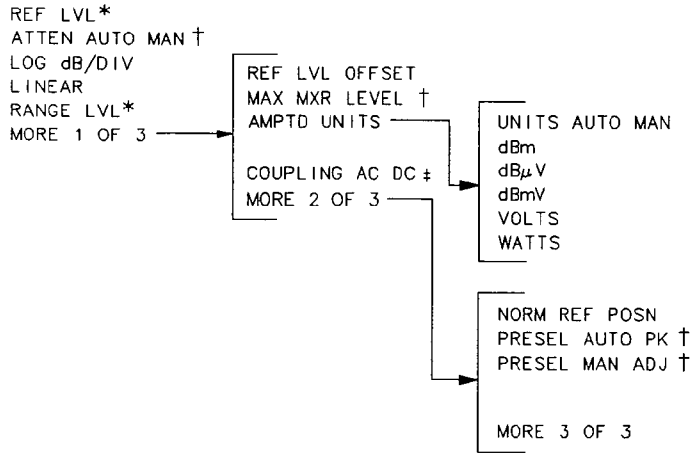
REF LVL*
ATTEN AUTO MAN †
LOG dB/DIV
LINEAR
RANGE LVL*
MORE 1 OF 3

REF LVL OFFSET
MAX MXR LEVEL †
AMPTD UNITS

COUPLING AC DC ‡
MORE 2 OF 3

UNITS AUTO MAN
dBm
dB$\mu$V
dBmV
VOLTS
WATTS

NORM REF POSN
PRESEL AUTO PK †
PRESEL MAN ADJ †

MORE 3 OF 3